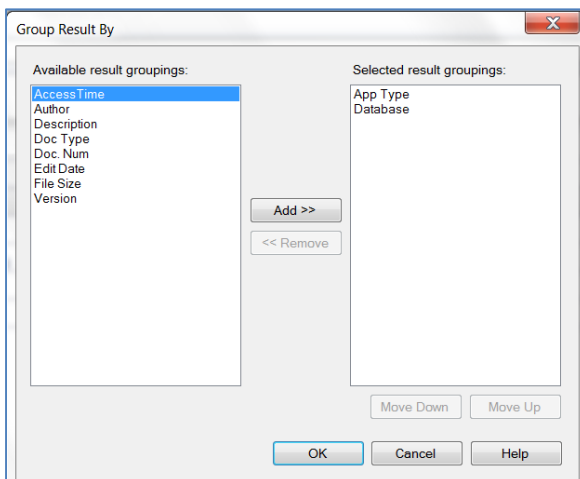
Group Result By

Available result groupings:

AccessTime
Author
Description
Doc Type
Doc. Num
Edit Date
File Size
Version

Add >>

<< Remove

Selected result groupings:

App Type
Database

Move Down

Move Up

OK

Cancel

Help